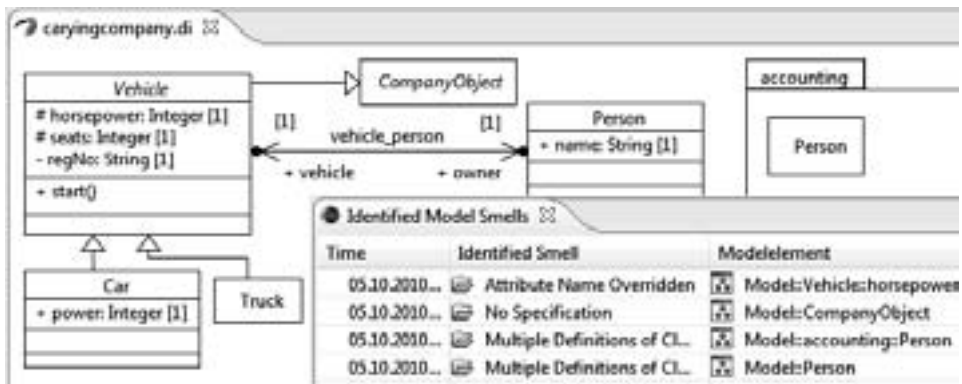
caryingcompany.di ☒

Vehicle
# horsepower: Integer [1]
# seats: Integer [1]
- regNo: String [1]
+ start()

CompanyObject

[1] vehicle_person [1]
+ vehicle + owner

Person
+ name: String [1]

accounting
Person

Car
+ power: Integer [1]

Truck

Identified Model Smells ☒

| Time | Identified Smell | Modelelement |
|---|---|---|
| 05.10.2010... | Attribute Name Overridden | Model::Vehicle::horsepowe |
| 05.10.2010... | No Specification | Model::CompanyObject |
| 05.10.2010... | Multiple Definitions of Cl... | Model::accounting::Person |
| 05.10.2010... | Multiple Definitions of Cl... | Model::Person |